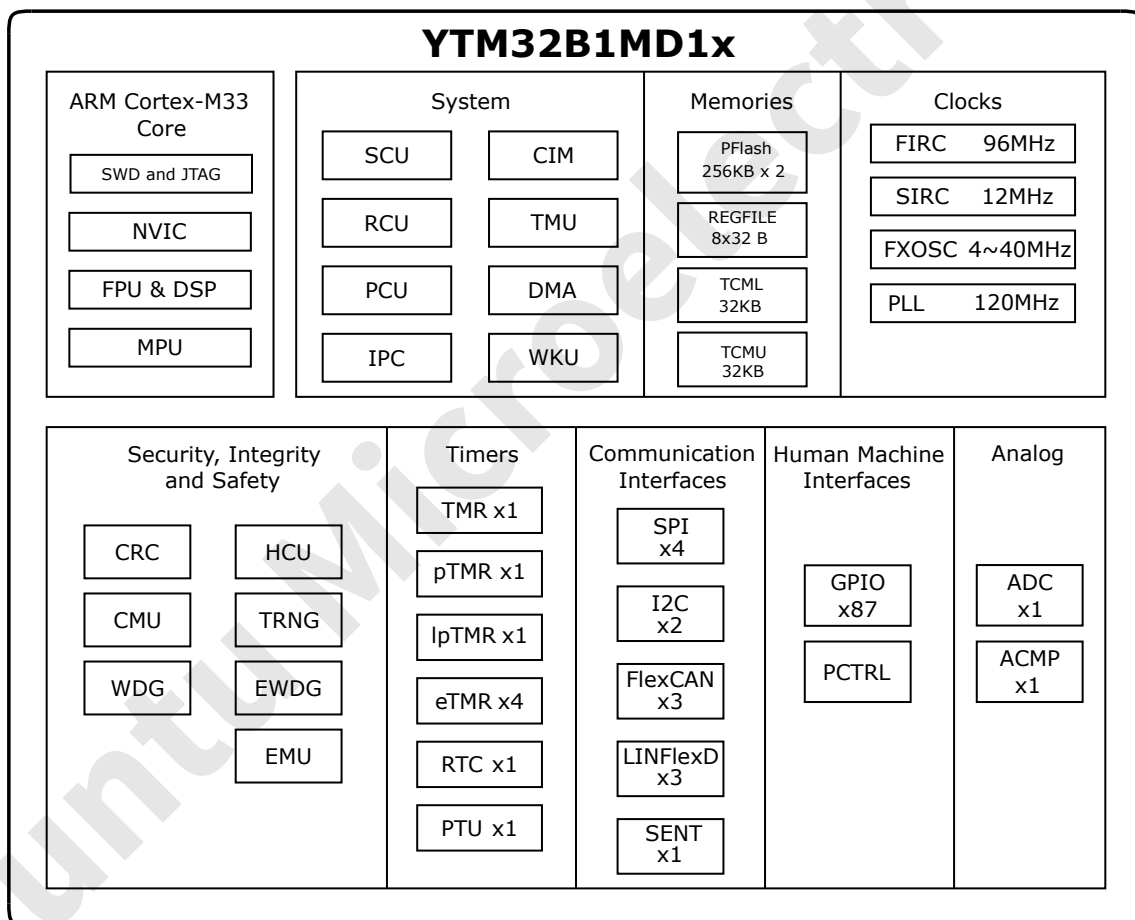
YTM32B1MD1x

ARM Cortex-M33 Core

SWD and JTAG

NVIC

FPU & DSP

MPU

System

SCU

CIM

RCU

TMU

PCU

DMA

IPC

WKU

Memories

PFlash 256KB x 2

REGFILE 8x32 B

TCML 32KB

TCMU 32KB

Clocks

FIRC 96MHz

SIRC 12MHz

FXOSC 4~40MHz

PLL 120MHz

Security, Integrity and Safety

CRC

HCU

CMU

TRNG

WDG

EWDG

EMU

Timers

TMR x1

pTMR x1

lpTMR x1

eTMR x4

RTC x1

PTU x1

Communication Interfaces

SPI x4

I2C x2

FlexCAN x3

LINFlexD x3

SENT x1

Human Machine Interfaces

GPIO x87

PCTRL

Analog

ADC x1

ACMP x1

untuMicroelectr